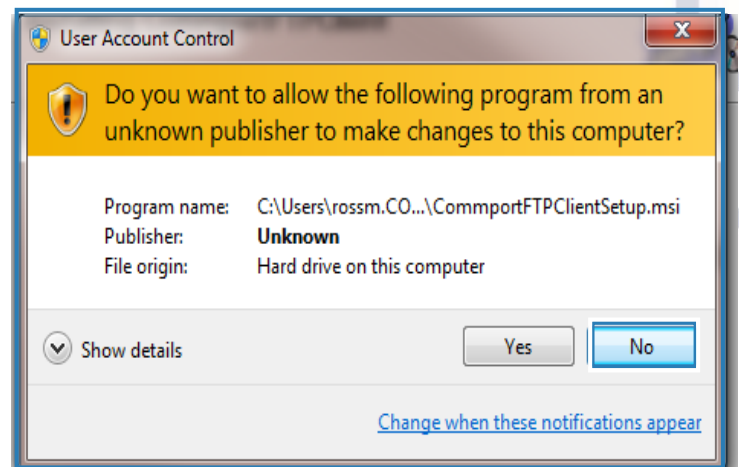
User Account Control

X

Do you want to allow the following program from an unknown publisher to make changes to this computer?

| | |
|---|---|
| Program name: | C:\Users\rossm.CO...\CommportFTPClientSetup.msi |
| Publisher: | **Unknown** |
| File origin: | Hard drive on this computer |

Show details

Yes

No

Change when these notifications appear